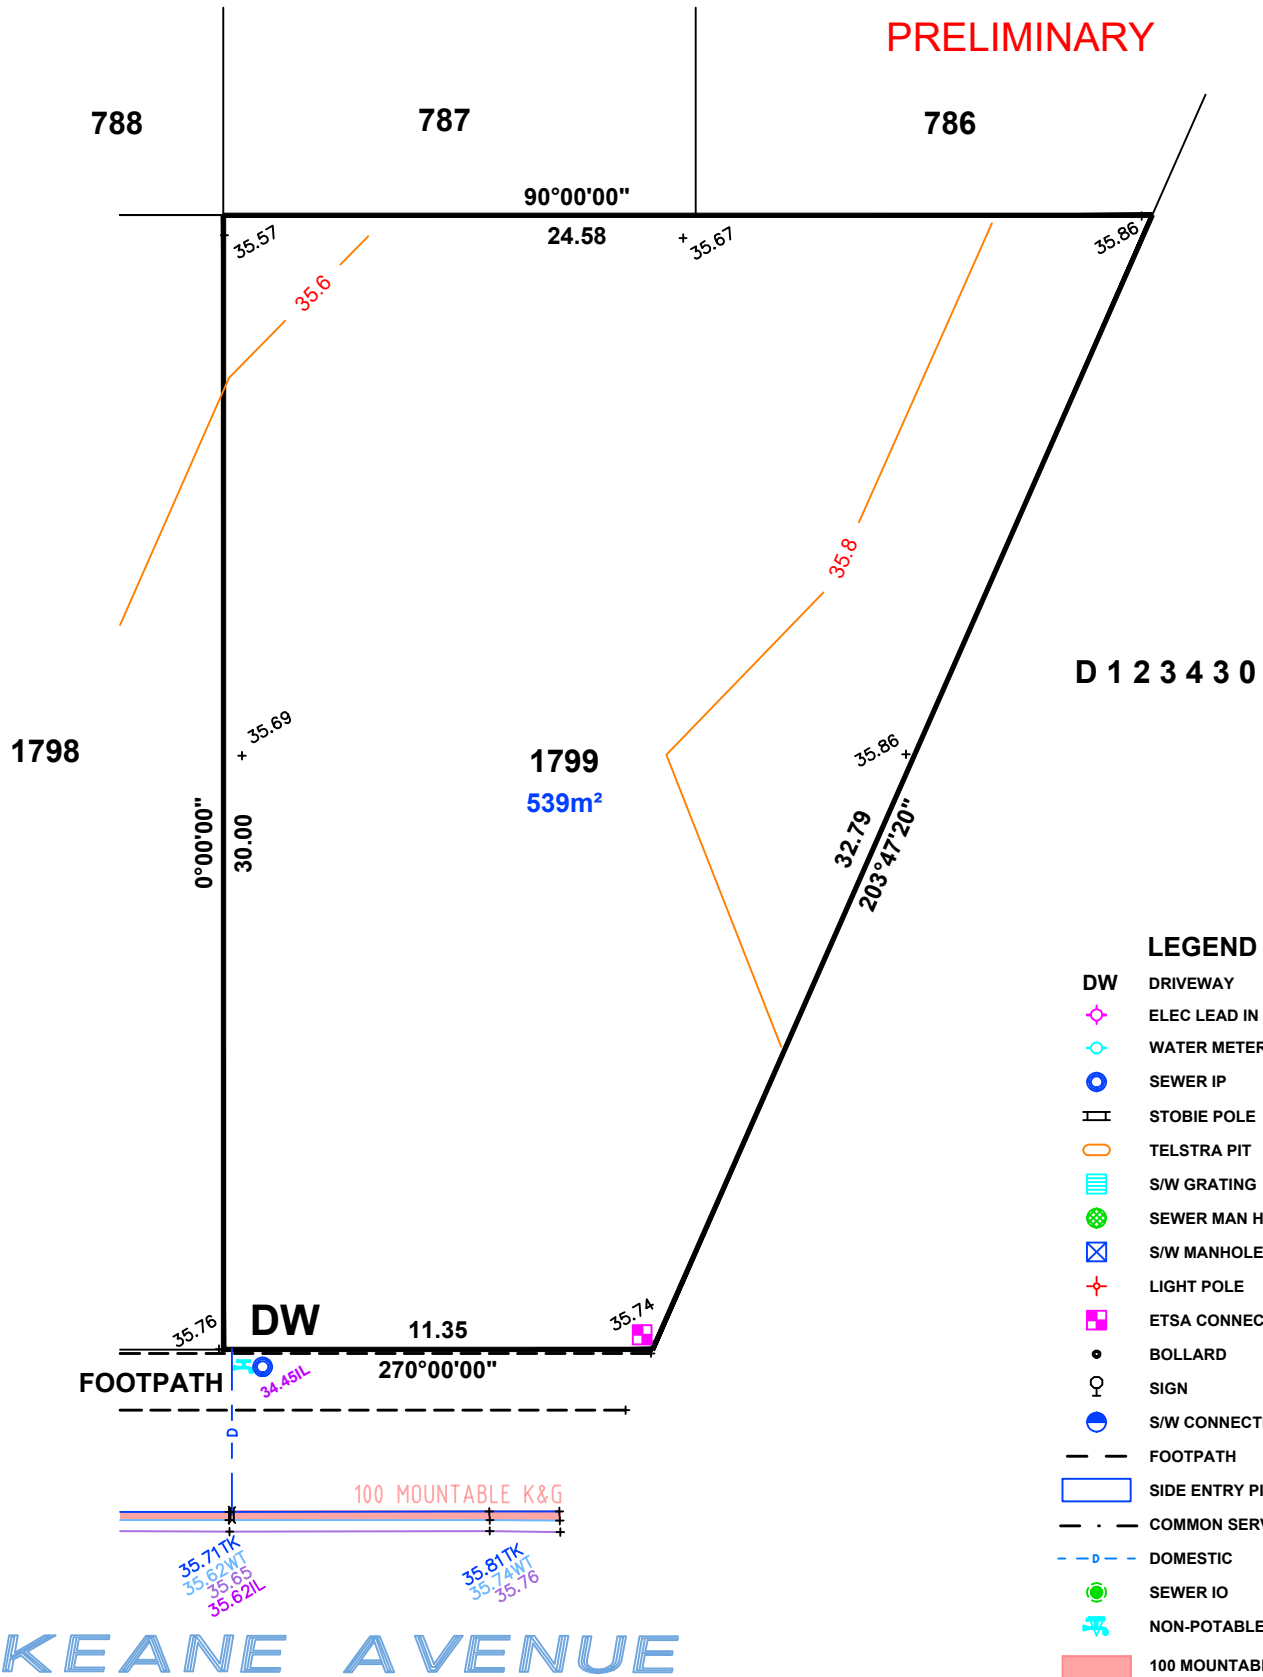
PRELIMINARY

788

787

786

90°00'00"

24.58

35.57

35.67

35.86

35.6

35.8

D 1 2 3 4 3 0

1798

35.69

1799

539m²

35.86

0°00'00"

30.00

32.79

203°47'20"

LEGEND

DW DRIVEWAY

ELEC LEAD IN

WATER METER

SEWER IP

STOBIE POLE

TELSTRA PIT

S/W GRATING

SEWER MAN H

S/W MANHOLE

LIGHT POLE

ETSA CONNEC

BOLLARD

SIGN

S/W CONNECT

FOOTPATH

SIDE ENTRY PI

COMMON SERV

DOMESTIC

SEWER IO

NON-POTABLE

100 MOUNTAB

35.76

DW

11.35

35.74

FOOTPATH

270°00'00"

34.45IL

D

100 MOUNTABLE K&G

35.71TK
35.62WT
35.65
35.62IL

35.81TK
35.74WT
35.76

KEANE AVENUE